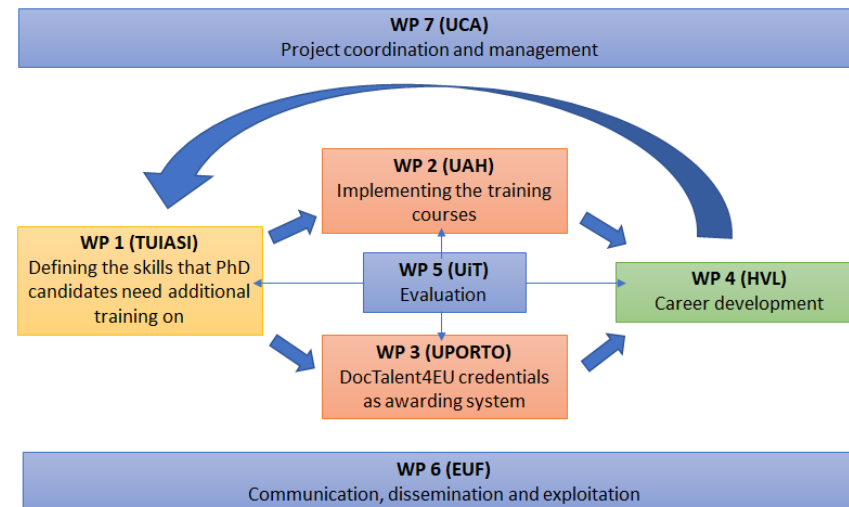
WP 7 (UCA)
Project coordination and management

WP 2 (UAH)
Implementing the training courses

WP 1 (TUIASI)
Defining the skills that PhD candidates need additional training on

WP 5 (UiT)
Evaluation

WP 4 (HVL)
Career development

WP 3 (UPORTO)
DocTalent4EU credentials as awarding system

WP 6 (EUF)
Communication, dissemination and exploitation